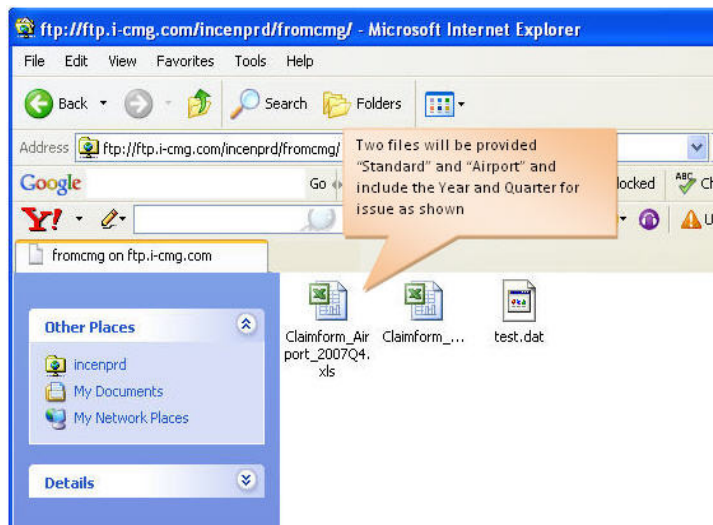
ftp://ftp.i-cmg.com/incenprd/fromcmg/ - Microsoft Internet Explorer

File Edit View Favorites Tools Help

Back Search Folders

Address ftp://ftp.i-cmg.com/incenprd/fromcmg/

Google Go locked Ch

Y! U

Two files will be provided "Standard" and "Airport" and include the Year and Quarter for issue as shown

fromcmg on ftp.i-cmg.com

Other Places

incenprd

My Documents

My Network Places

Details

Claimform_Airport_2007Q4.xls

Claimform_...

test.dat